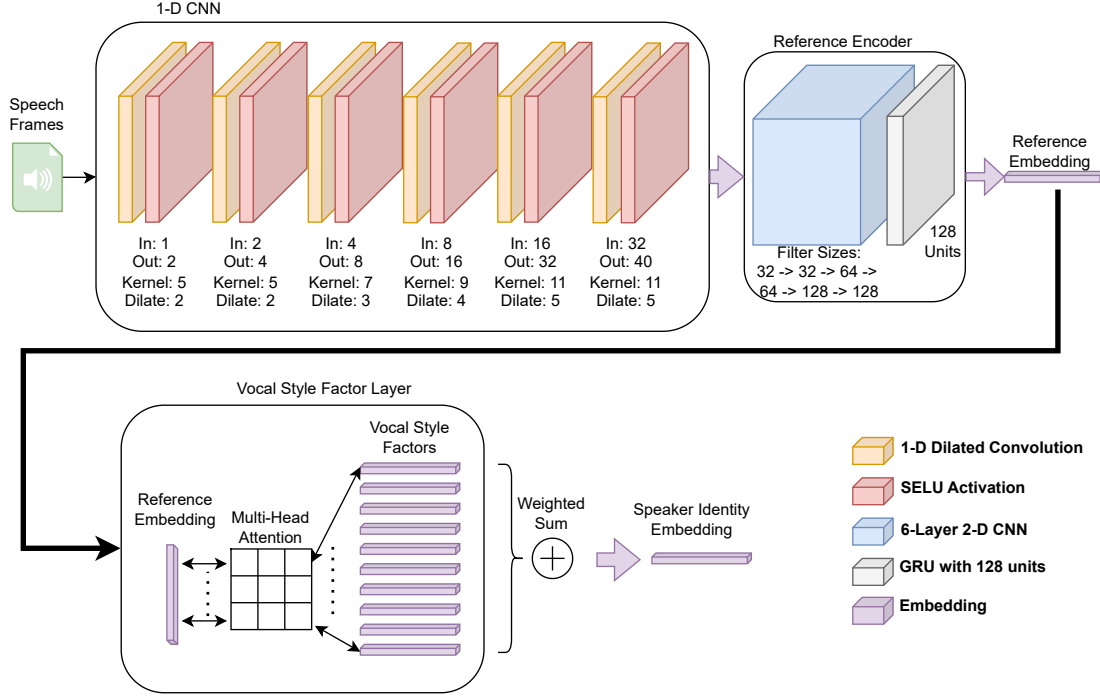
1-D CNN

Speech Frames

In: 1
Out: 2
Kernel: 5
Dilate: 2

In: 2
Out: 4
Kernel: 5
Dilate: 2

In: 4
Out: 8
Kernel: 7
Dilate: 3

In: 8
Out: 16
Kernel: 9
Dilate: 4

In: 16
Out: 32
Kernel: 11
Dilate: 5

In: 32
Out: 40
Kernel: 11
Dilate: 5

Reference Encoder

Filter Sizes:
32 -> 32 -> 64 ->
64 -> 128 -> 128

128 Units

Reference Embedding

Vocal Style Factor Layer

Reference Embedding

Multi-Head Attention

Vocal Style Factors

Weighted Sum

Speaker Identity Embedding

1-D Dilated Convolution

SELU Activation

6-Layer 2-D CNN

GRU with 128 units

Embedding